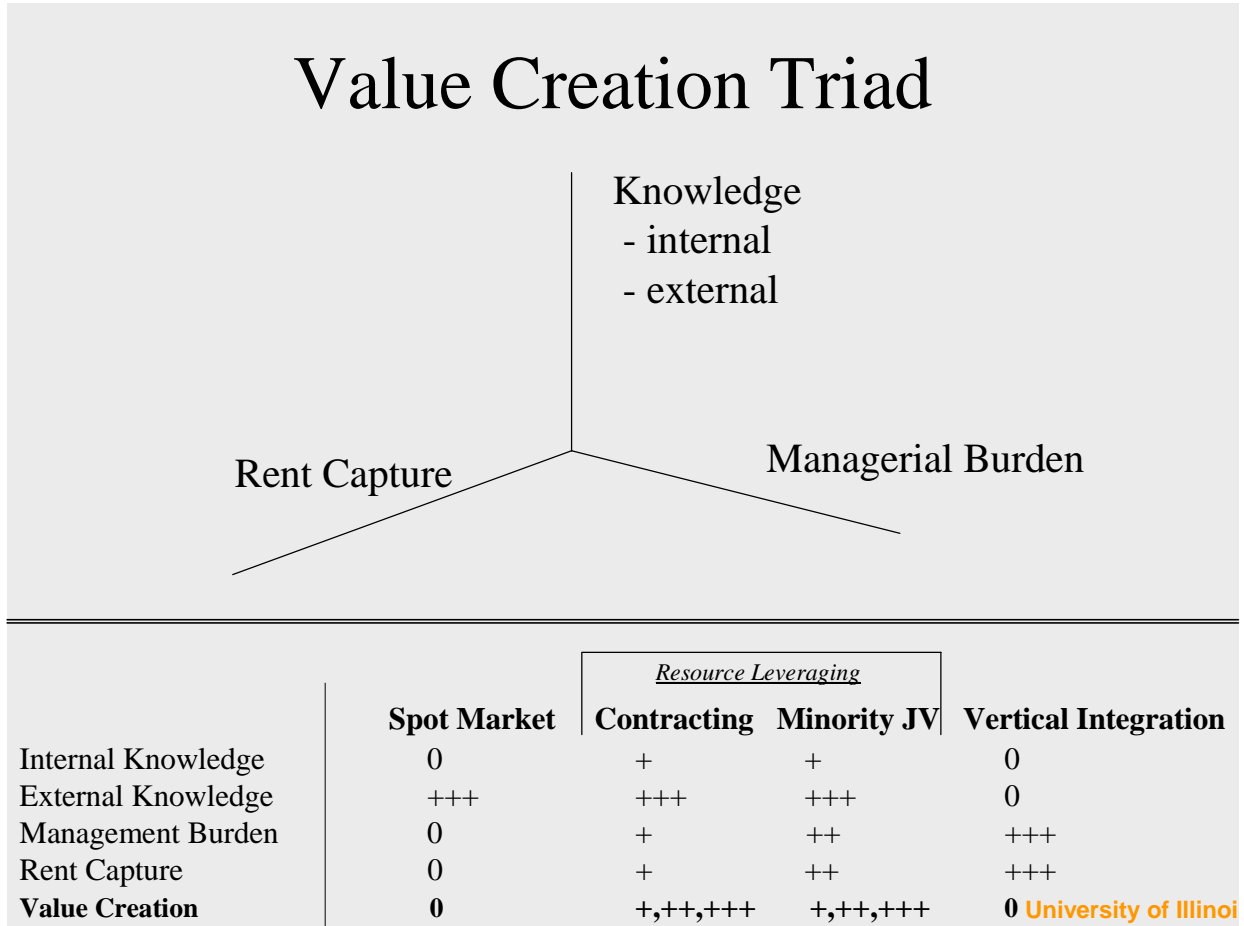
Value Creation Triad

Knowledge
- internal
- external

Rent Capture

Managerial Burden

Resource Leveraging

| | Spot Market | Contracting | Minority JV | Vertical Integration |
|---|---|---|---|---|
| Internal Knowledge | 0 | + | + | 0 |
| External Knowledge | +++ | +++ | +++ | 0 |
| Management Burden | 0 | + | ++ | +++ |
| Rent Capture | 0 | + | ++ | +++ |
| **Value Creation** | **0** | **+,++,+++** | **+,++,+++** | **0** |

University of Illinoi